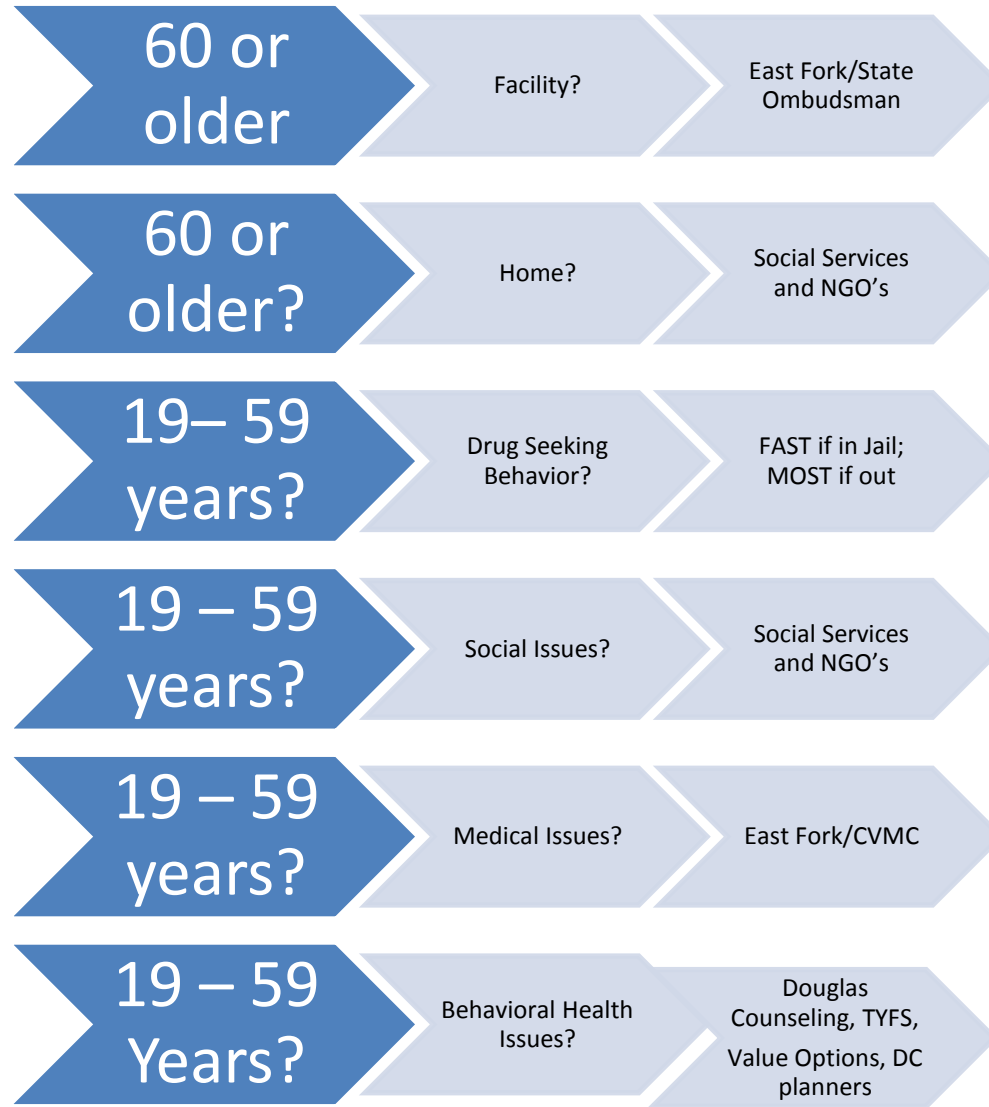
60 or older

Facility?

East Fork/State Ombudsman

60 or older?

Home?

Social Services and NGO’s

19– 59 years?

Drug Seeking Behavior?

FAST if in Jail; MOST if out

19 – 59 years?

Social Issues?

Social Services and NGO’s

19 – 59 years?

Medical Issues?

East Fork/CVMC

19 – 59 Years?

Behavioral Health Issues?

Douglas Counseling, TYFS, Value Options, DC planners